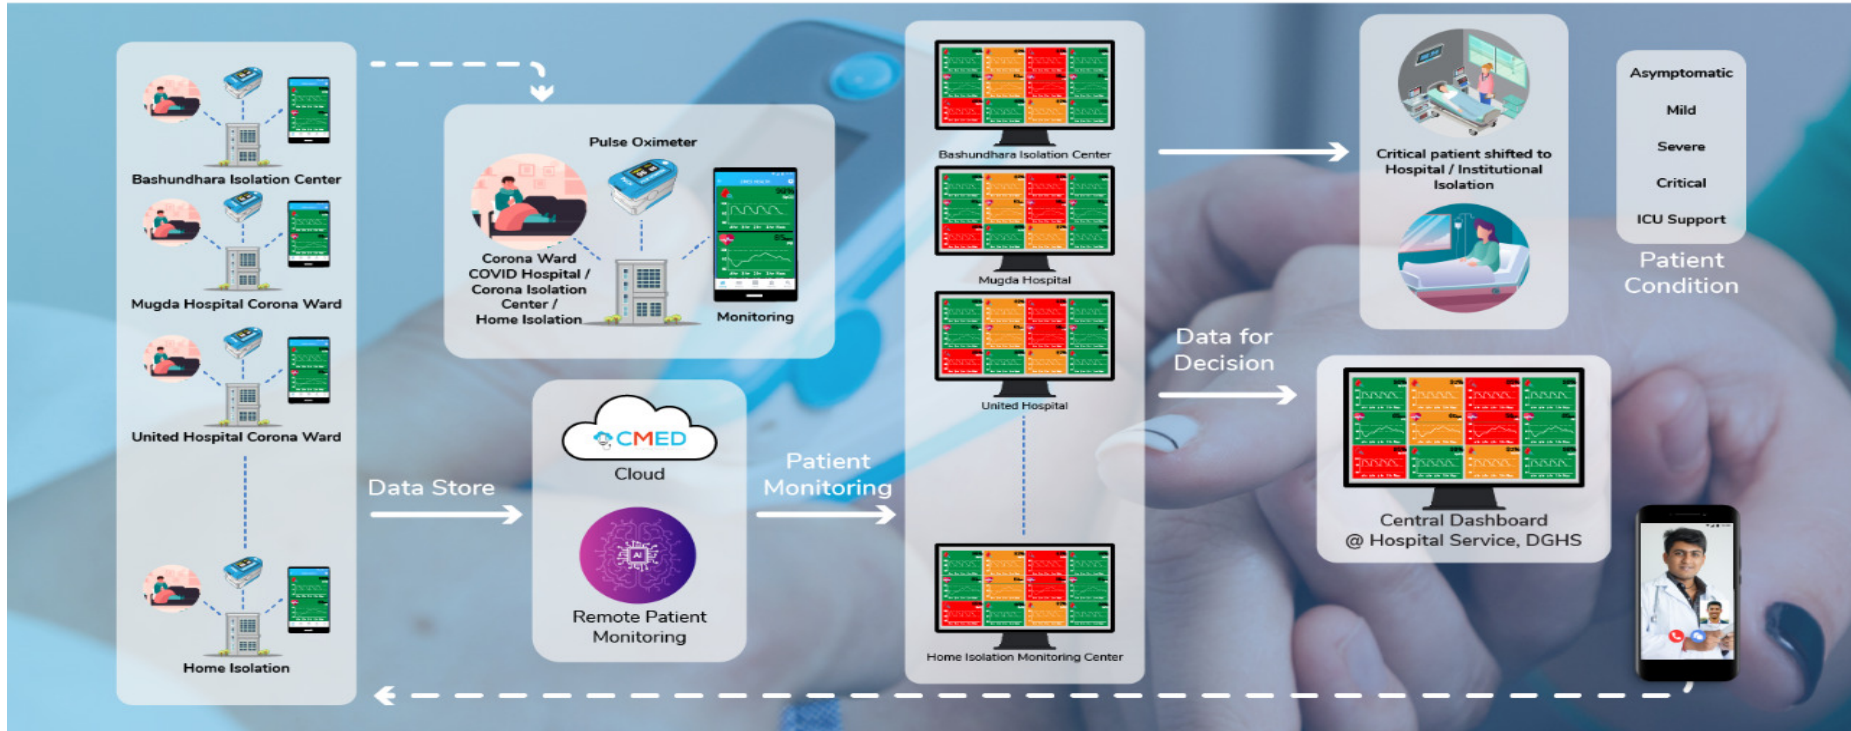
Bashundhara Isolation Center

Mugda Hospital Corona Ward

United Hospital Corona Ward

Home Isolation

Pulse Oximeter

Corona Ward COVID Hospital / Corona Isolation Center / Home Isolation

Monitoring

Data Store

CMED

Cloud

Remote Patient Monitoring

Patient Monitoring

Bashundhara Isolation Center

Mugda Hospital

United Hospital

Home Isolation Monitoring Center

Critical patient shifted to Hospital / Institutional Isolation

Asymptomatic

Mild

Severe

Critical

ICU Support

Patient Condition

Data for Decision

Central Dashboard @ Hospital Service, DGHS